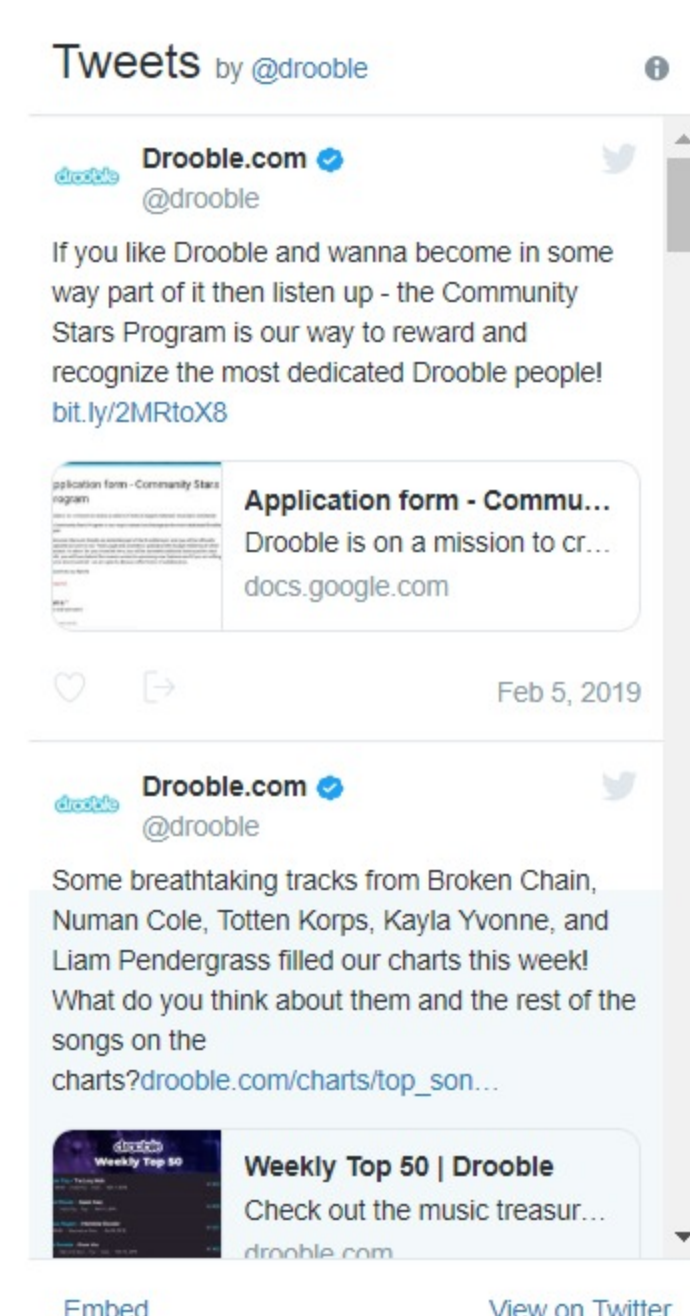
Tweets by @drooble

drooble

Drooble.com
@drooble

If you like Drooble and wanna become in some way part of it then listen up - the Community Stars Program is our way to reward and recognize the most dedicated Drooble people! bit.ly/2MRtoX8

pplication form - Community Stars rogram

Application form - Commu...
Drooble is on a mission to cr...
docs.google.com

Feb 5, 2019

drooble

Drooble.com
@drooble

Some breathtaking tracks from Broken Chain, Numan Cole, Totten Korps, Kayla Yvonne, and Liam Pendergrass filled our charts this week! What do you think about them and the rest of the songs on the charts?drooble.com/charts/top_son...

drooble
Weekly Top 50

Weekly Top 50 | Drooble
Check out the music treasur...
drooble.com

Embed
View on Twitter